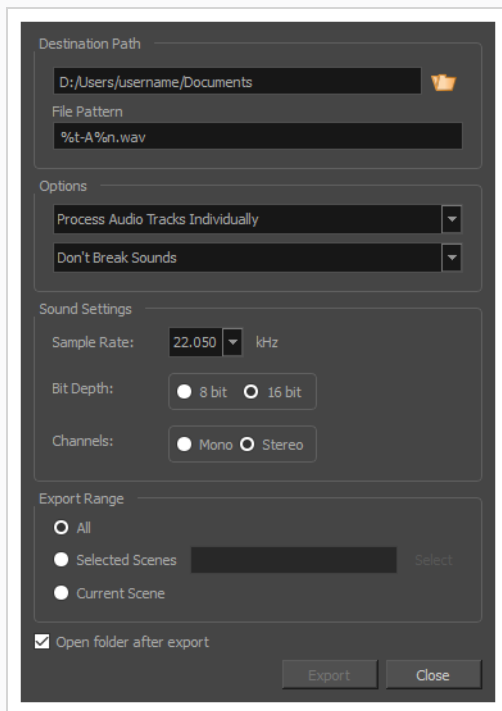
Destination Path

D:/Users/username/Documents

File Pattern

%t-A%n.wav

Options

Process Audio Tracks Individually

Don't Break Sounds

Sound Settings

Sample Rate: 22.050 kHz

Bit Depth: 8 bit 16 bit

Channels: Mono Stereo

Export Range

All

Selected Scenes Select

Current Scene

Open folder after export

Export Close